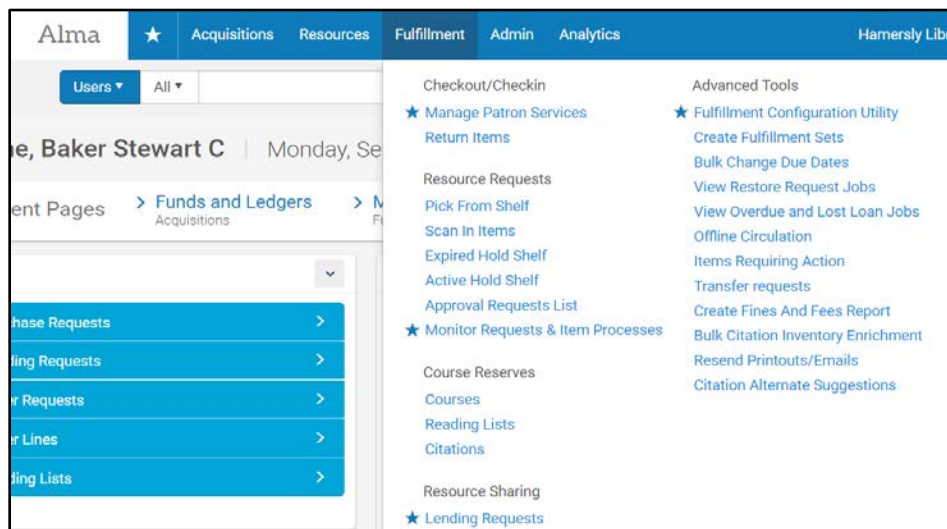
Alma ★ Acquisitions Resources Fulfillment Admin Analytics Hamersly Lib

Users ▾ All ▾

ie, Baker Stewart C | Monday, Se

ent Pages > Funds and Ledgers Acquisitions > M

hase Requests >
ling Requests >
r Requests >
r Lines >
ling Lists >

Checkout/Checkin
★ Manage Patron Services
Return Items

Resource Requests
Pick From Shelf
Scan In Items
Expired Hold Shelf
Active Hold Shelf
Approval Requests List
★ Monitor Requests & Item Processes

Course Reserves
Courses
Reading Lists
Citations

Resource Sharing
★ Lending Requests

Advanced Tools
★ Fulfillment Configuration Utility
Create Fulfillment Sets
Bulk Change Due Dates
View Restore Request Jobs
View Overdue and Lost Loan Jobs
Offline Circulation
Items Requiring Action
Transfer requests
Create Fines And Fees Report
Bulk Citation Inventory Enrichment
Resend Printouts/Emails
Citation Alternate Suggestions